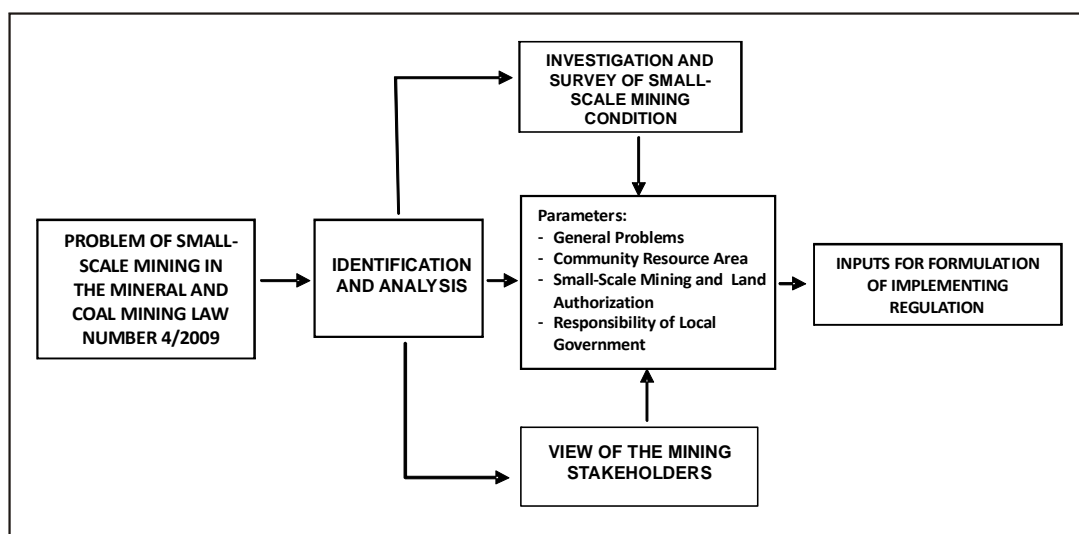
INVESTIGATION AND SURVEY OF SMALL-SCALE MINING CONDITION

PROBLEM OF SMALL-SCALE MINING IN THE MINERAL AND COAL MINING LAW NUMBER 4/2009

IDENTIFICATION AND ANALYSIS

Parameters:
- General Problems
- Community Resource Area
- Small-Scale Mining and Land Authorization
- Responsibility of Local Government

INPUTS FOR FORMULATION OF IMPLEMENTING REGULATION

VIEW OF THE MINING STAKEHOLDERS